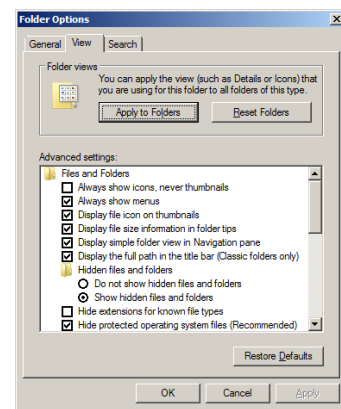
Folder Options

General View Search

Folder views

You can apply the view (such as Details or Icons) that you are using for this folder to all folders of this type.

Apply to Folders

Reset Folders

Advanced settings:

Files and Folders

Always show icons, never thumbnails

Always show menus

Display file icon on thumbnails

Display file size information in folder tips

Display simple folder view in Navigation pane

Display the full path in the title bar (Classic folders only)

Hidden files and folders

Do not show hidden files and folders

Show hidden files and folders

Hide extensions for known file types

Hide protected operating system files (Recommended)

Restore Defaults

OK Cancel Apply